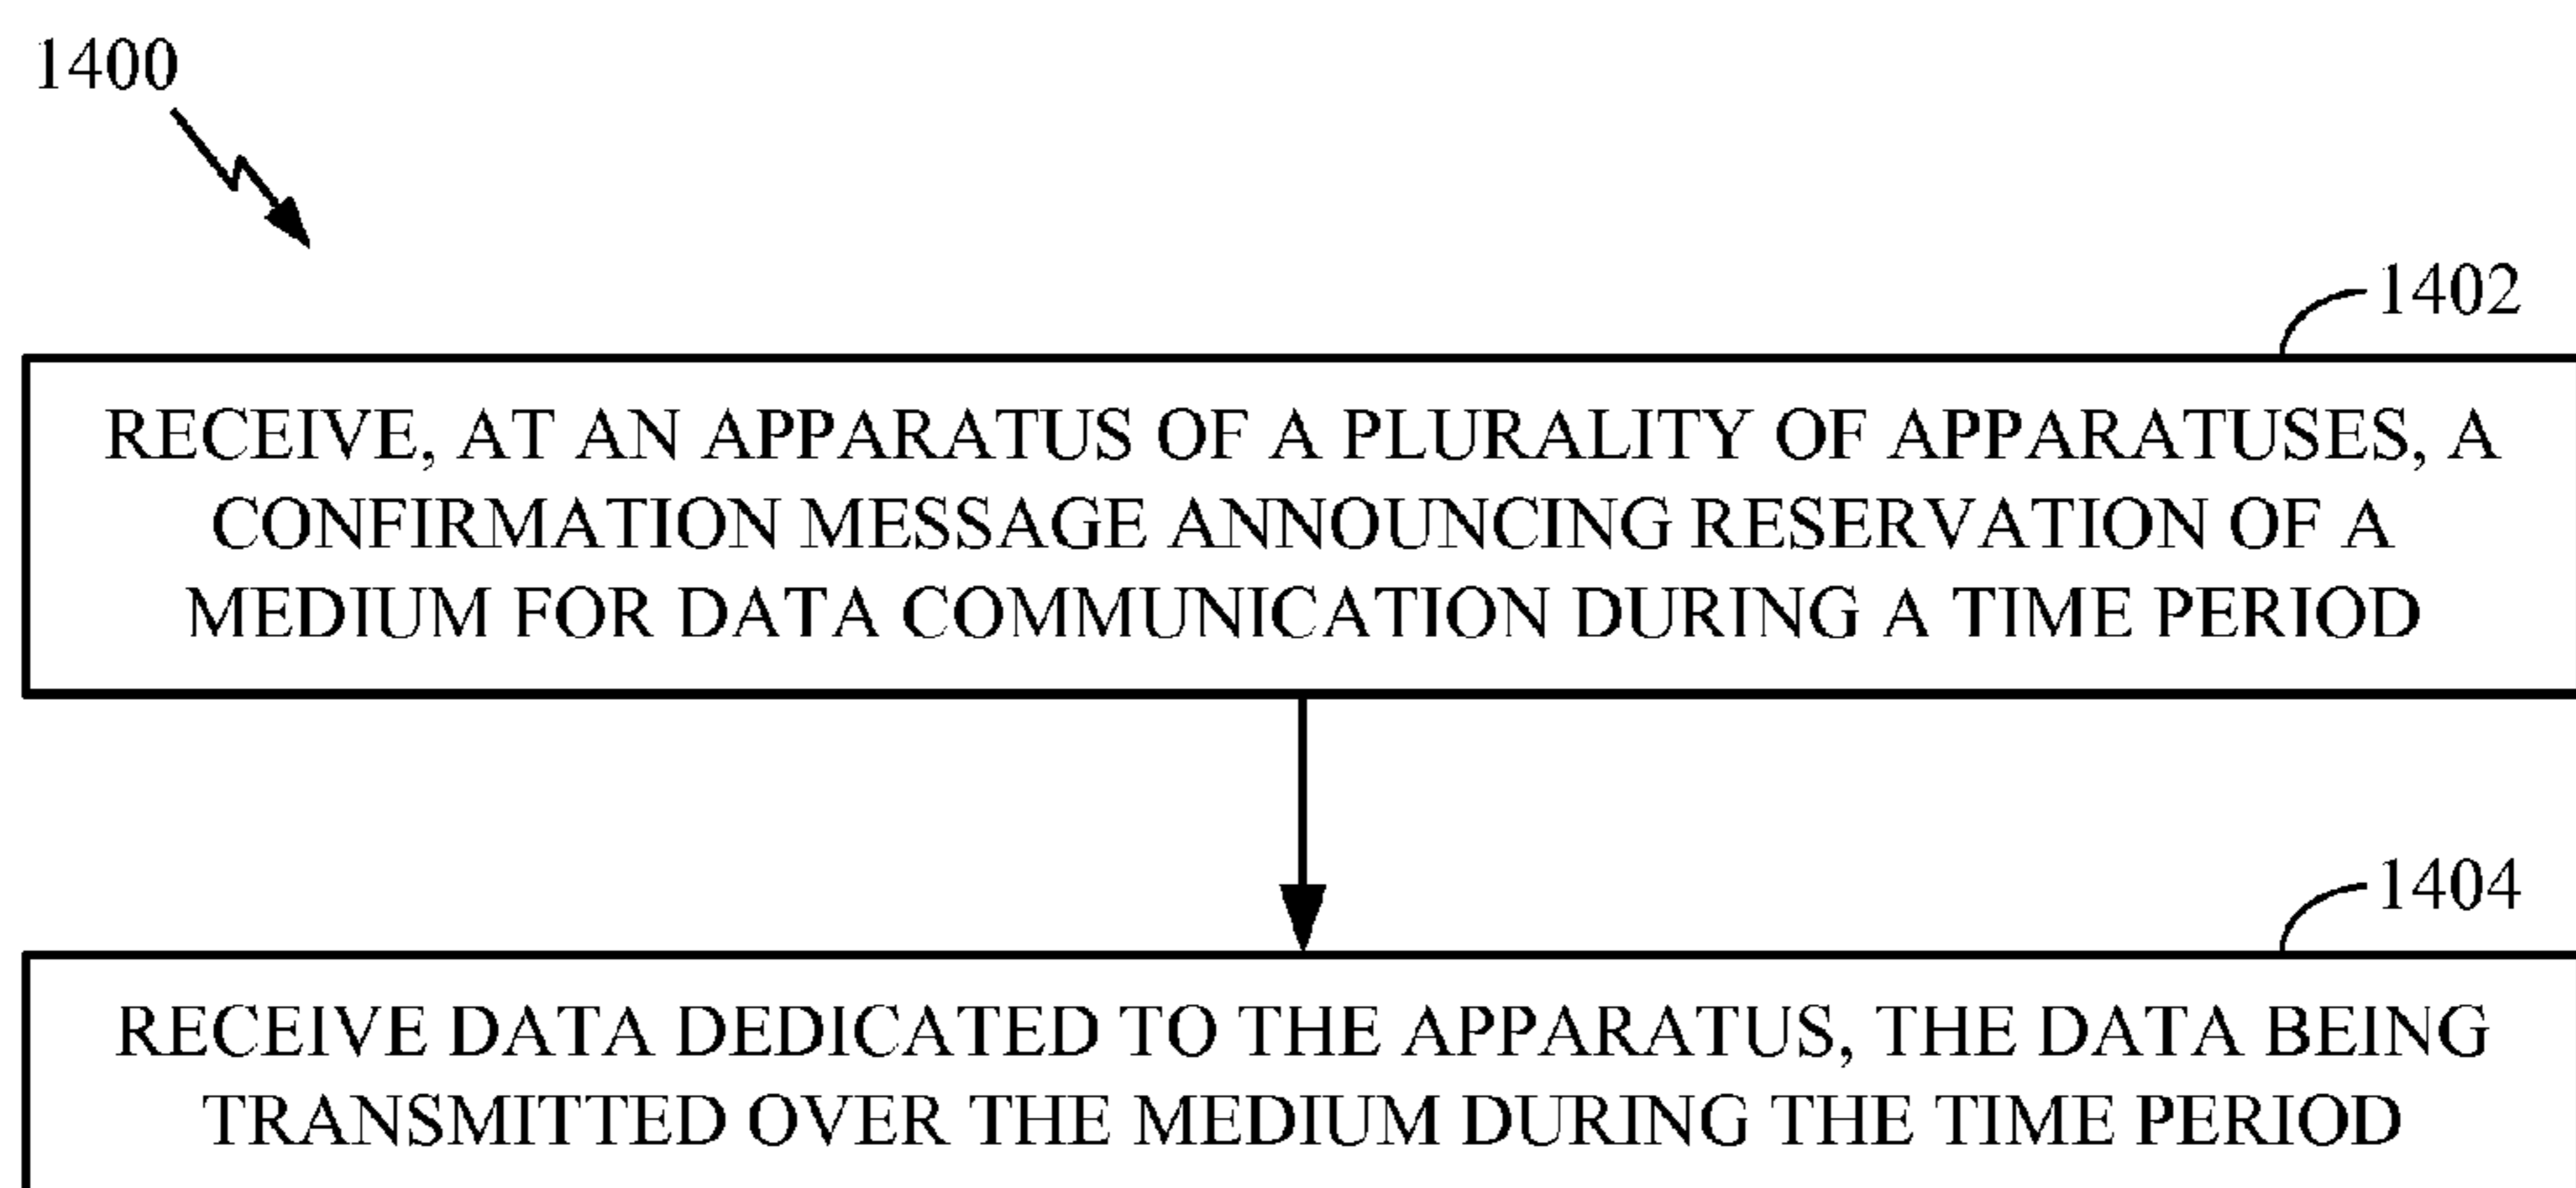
1400

1402

RECEIVE, AT AN APPARATUS OF A PLURALITY OF APPARATUSES, A CONFIRMATION MESSAGE ANNOUNCING RESERVATION OF A MEDIUM FOR DATA COMMUNICATION DURING A TIME PERIOD

1404

RECEIVE DATA DEDICATED TO THE APPARATUS, THE DATA BEING TRANSMITTED OVER THE MEDIUM DURING THE TIME PERIOD